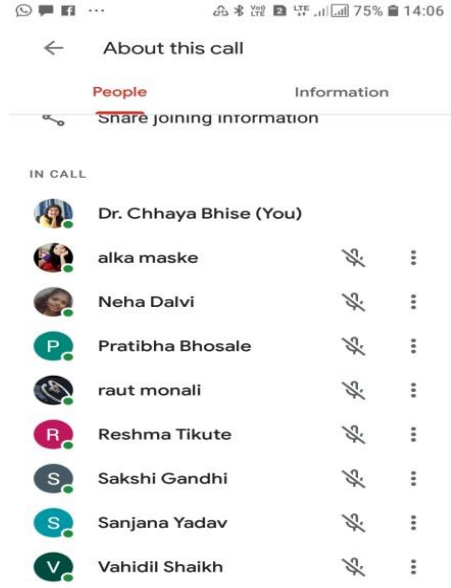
... 75% 14:06

About this call

People Information

Share joining information

IN CALL

Dr. Chhaya Bhise (You)

alka maske

Neha Dalvi

P Pratibha Bhosale

raut monali

R Reshma Tikute

S Sakshi Gandhi

S Sanjana Yadav

V Vahidil Shaikh